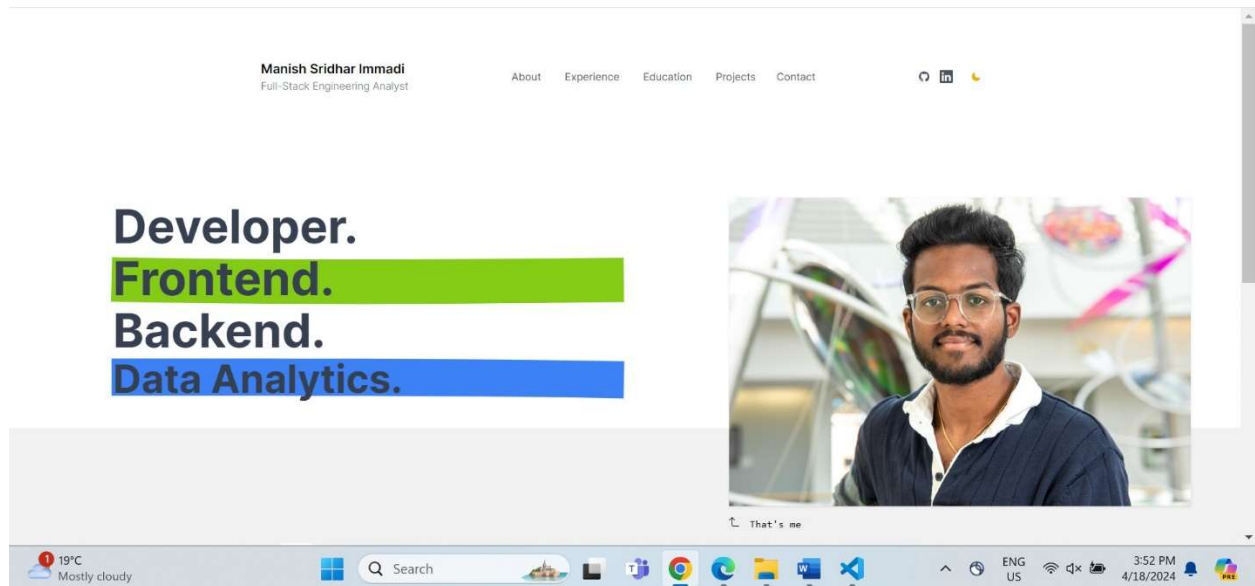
Manish Sridhar Immadi
Full-Stack Engineering Analyst

About Experience Education Projects Contact

Developer.
Frontend.
Backend.
Data Analytics.

That's me

1 19°C
Mostly cloudy

Search

ENG
US

3:52 PM
4/18/2024